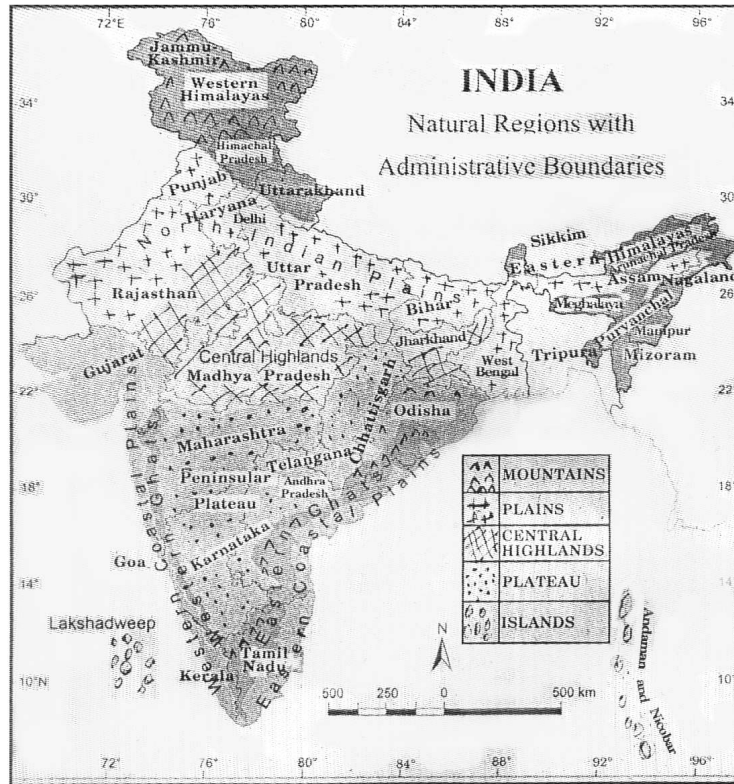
72°E 76° 80° 84° 88° 92° 96°

INDIA
Natural Regions with
Administrative Boundaries

34° 34°
30° 30°
26° 26°
22° 22°
18° 18°
14° 14°
10°N 10°

Jammu-Kashmir
Western Himalayas
Himachal Pradesh
Punjab
Uttarakhand
Haryana
Delhi
North Indian Plains
Uttar Pradesh
Rajasthan
Sikkim
Eastern Himalayas
Arunachal Pradesh
Assam
Nagaland
Meghalaya
Manipur
Purvanchal
Mizoram
Tripura
Bihar
Jharkhand
West Bengal
Gujarat
Central Highlands
Madhya Pradesh
Chhattisgarh
Odisha
Maharashtra
Telangana
Andhra Pradesh
Peninsular Plateau
Western Coastal Plains
Western Ghats
Eastern Ghats
Eastern Coastal Plains
Goa
Karnataka
Lakshadweep
Tamil Nadu
Kerala
Andaman and Nicobar

| | |
|---|---|
| | MOUNTAINS |
| | PLAINS |
| | CENTRAL HIGHLANDS |
| | PLATEAU |
| | ISLANDS |

N

500 250 0 500 km

72° 76° 80° 84° 88° 92° 96°